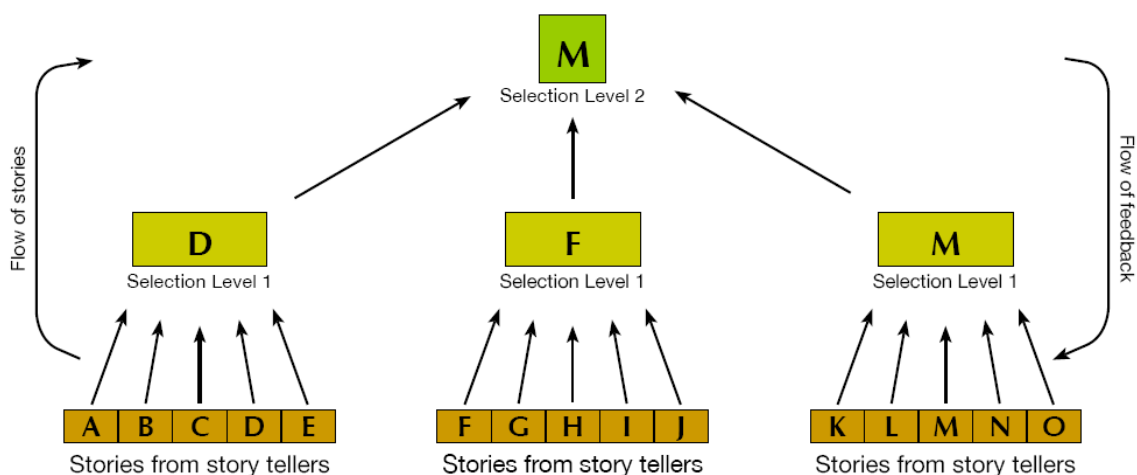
M
Selection Level 2

Flow of stories

Flow of feedback

D
Selection Level 1

F
Selection Level 1

M
Selection Level 1

| A | B | C | D | E |
|---|---|---|---|---|

Stories from story tellers

| F | G | H | I | J |
|---|---|---|---|---|

Stories from story tellers

| K | L | M | N | O |
|---|---|---|---|---|

Stories from story tellers